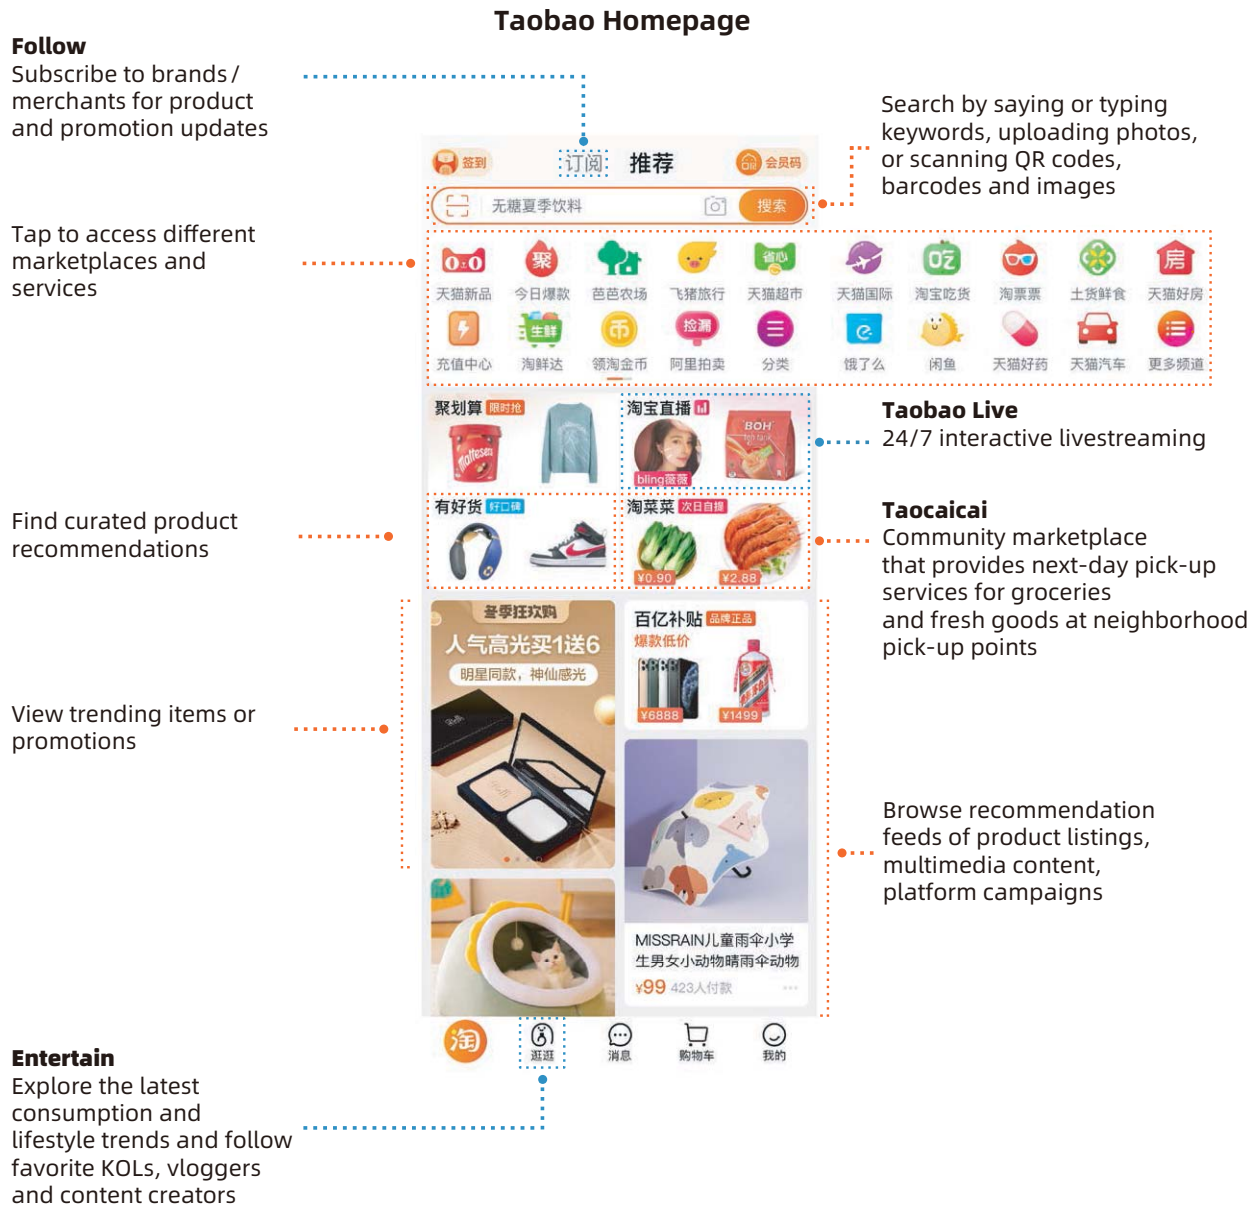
Taobao Homepage

Follow
Subscribe to brands / merchants for product and promotion updates

Search by saying or typing keywords, uploading photos, or scanning QR codes, barcodes and images

签到 订阅 推荐 会员码

无糖夏季饮料 搜索

Tap to access different marketplaces and services

天猫新品 今日爆款 芭芭农场 飞猪旅行 天猫超市 天猫国际 淘宝吃货 淘票票 土货鲜食 天猫好房

充值中心 淘鲜达 领淘金币 阿里拍卖 分类 饿了么 闲鱼 天猫好药 天猫汽车 更多频道

聚划算 限时抢

淘宝直播

bling薇薇

Taobao Live
24/7 interactive livestreaming

Find curated product recommendations

有好货 好口碑

淘菜菜 次日自提

¥0.90 ¥2.88

Taocaicai
Community marketplace that provides next-day pick-up services for groceries and fresh goods at neighborhood pick-up points

冬季狂欢购
人气高光买1送6
明星同款，神仙感光

百亿补贴 品牌正品
爆款低价
¥6888 ¥1499

View trending items or promotions

Browse recommendation feeds of product listings, multimedia content, platform campaigns

MISSRAIN儿童雨伞小学生男女小动物晴雨伞动物
¥99 423人付款

淘 逛逛 消息 购物车 我的

Entertain
Explore the latest consumption and lifestyle trends and follow favorite KOLs, vloggers and content creators